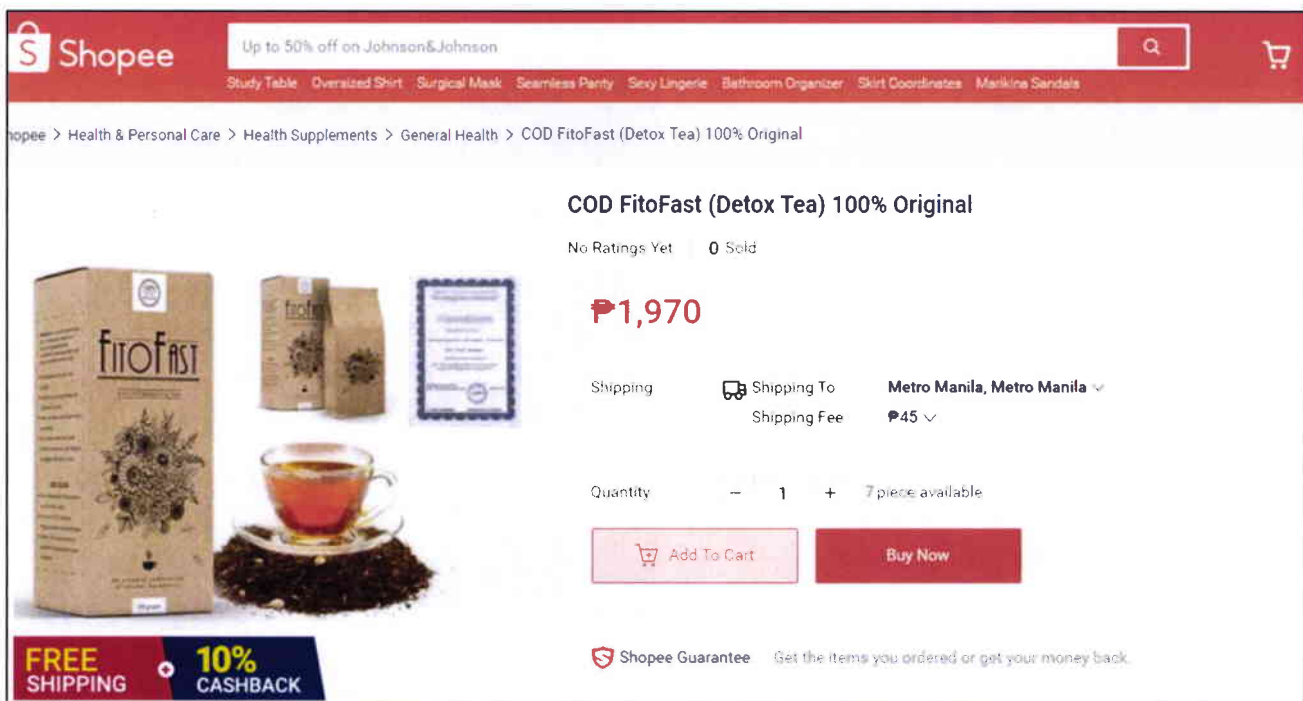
Shopee

Up to 50% off on Johnson&Johnson

Study Table Oversized Shirt Surgical Mask Seamless Panty Sexy Lingerie Bathroom Organizer Skirt Coordinates Marikina Sandals

nopee > Health & Personal Care > Health Supplements > General Health > COD FitoFast (Detox Tea) 100% Original

COD FitoFast (Detox Tea) 100% Original

No Ratings Yet 0 Sold

₱1,970

Shipping Shipping To Metro Manila, Metro Manila

Shipping Fee ₱45

Quantity − 1 + 7 piece available

Add To Cart

Buy Now

FitoFast

FREE SHIPPING + 10% CASHBACK

Shopee Guarantee Get the items you ordered or get your money back.